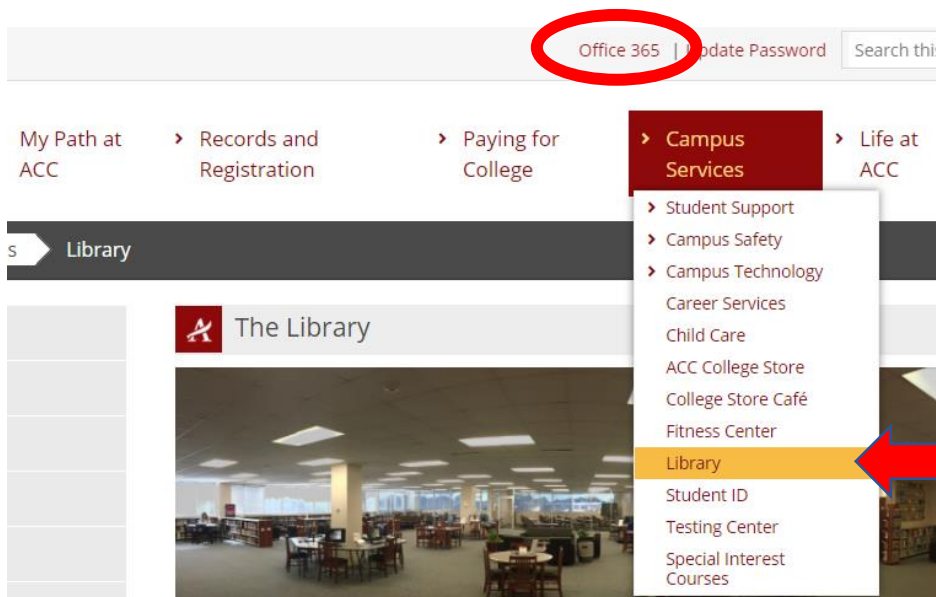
Office 365 | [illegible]pdate Password Search this

My Path at ACC

Records and Registration

Paying for College

Campus Services

Life at ACC

s Library

Student Support
Campus Safety
Campus Technology
Career Services
Child Care
ACC College Store
College Store Café
Fitness Center
Library
Student ID
Testing Center
Special Interest Courses

The Library